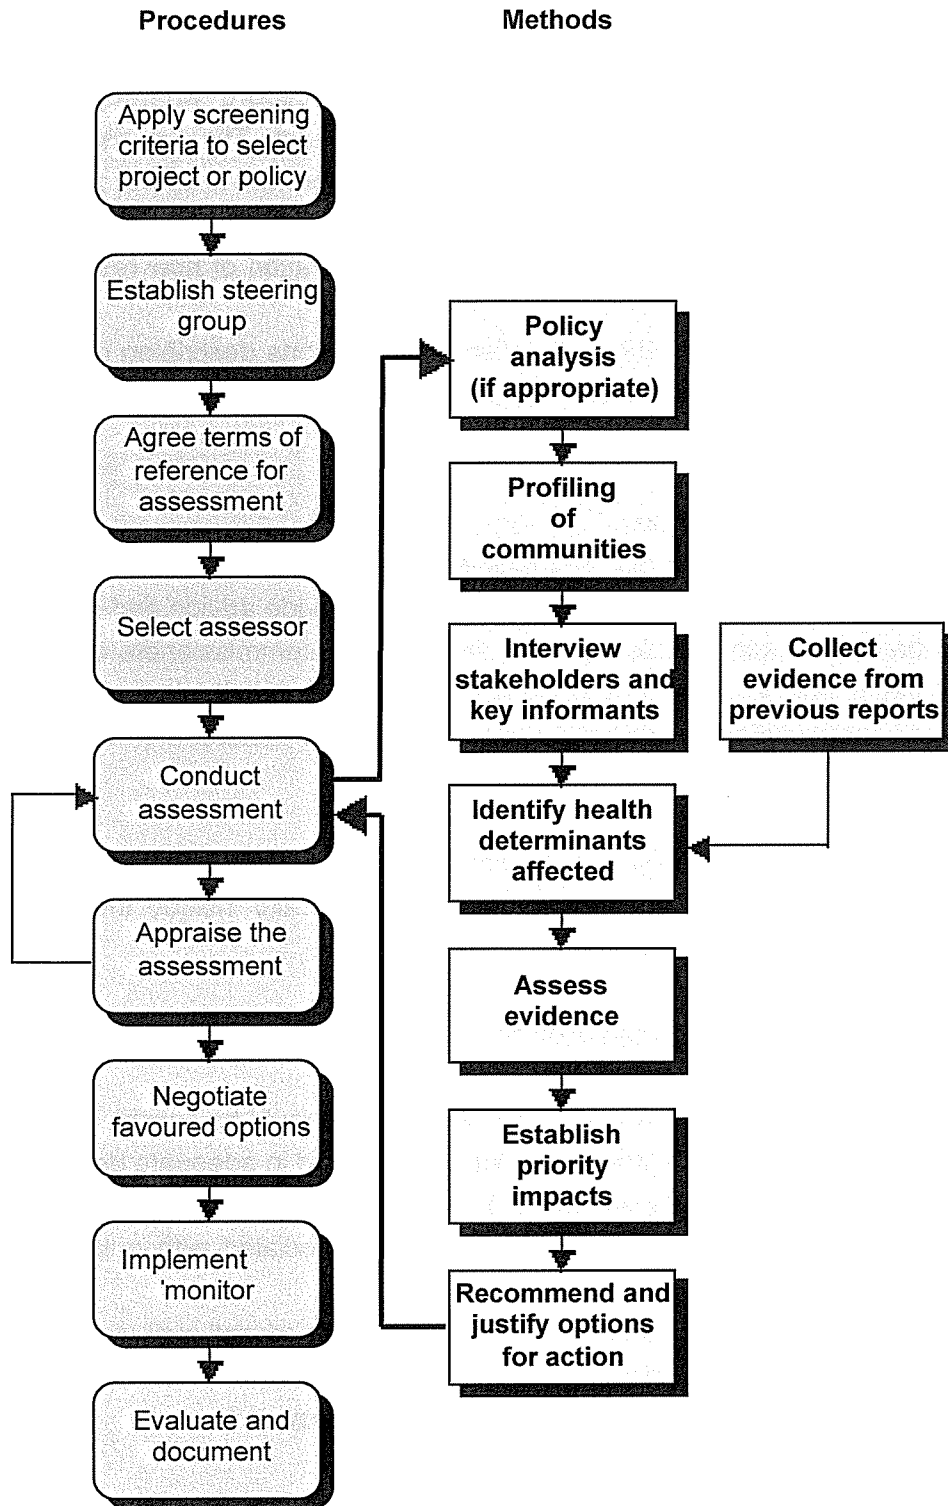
Procedures

Methods

Apply screening criteria to select project or policy

Establish steering group

Agree terms of reference for assessment

Select assessor

Conduct assessment

Appraise the assessment

Negotiate favoured options

Implement 'monitor

Evaluate and document

Policy analysis (if appropriate)

Profiling of communities

Interview stakeholders and key informants

Collect evidence from previous reports

Identify health determinants affected

Assess evidence

Establish priority impacts

Recommend and justify options for action